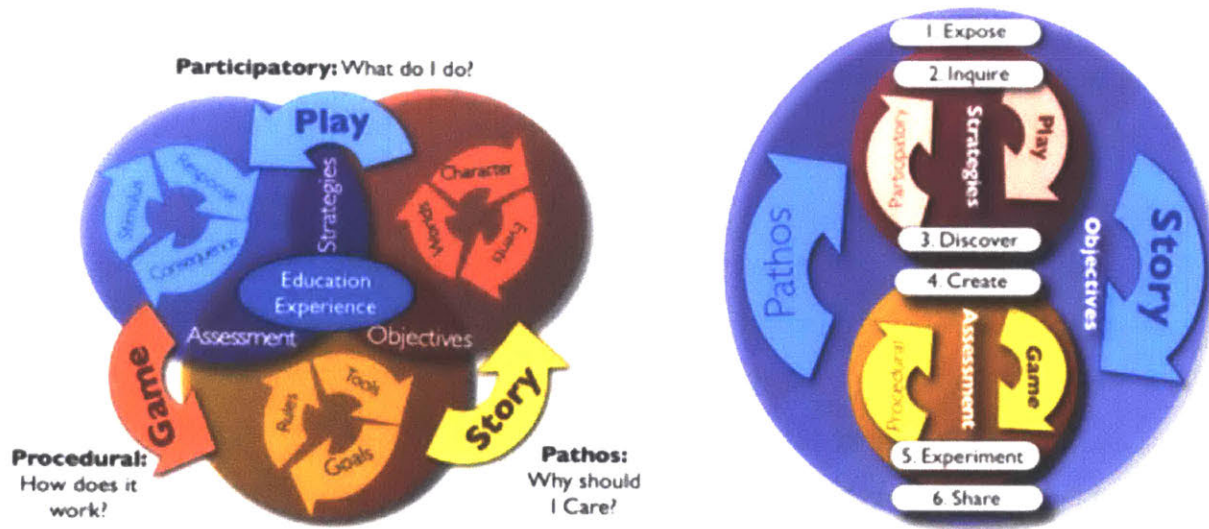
Participatory: What do I do?

Play

Stimulus

Response

Consequence

Strategies

Character

Worlds

Events

Education Experience

Assessment

Objectives

Game

Rules

Tools

Goals

Story

Procedural: How does it work?

Pathos: Why should I Care?

1. Expose

2. Inquire

Participatory

Strategies

Play

3. Discover

4. Create

Procedural

Assessment

Game

5. Experiment

6. Share

Pathos

Objectives

Story